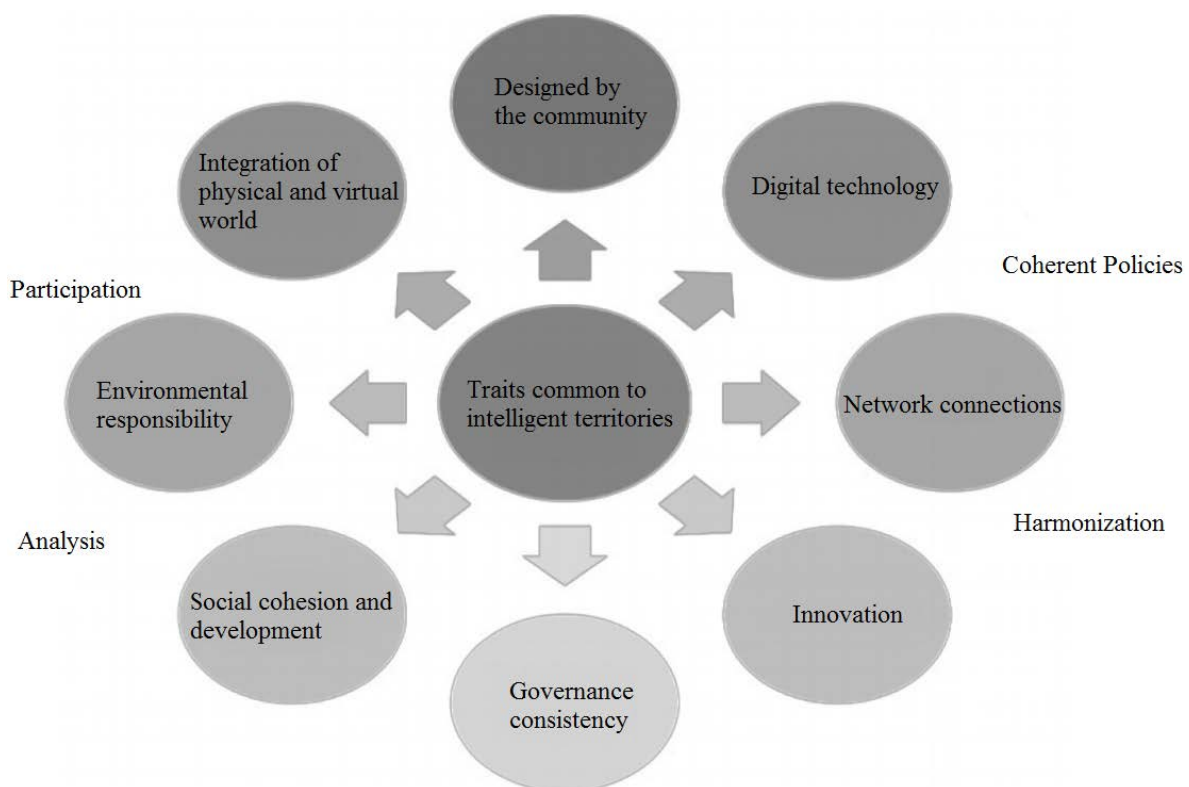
Designed by the community

Integration of physical and virtual world

Digital technology

Coherent Policies

Participation

Environmental responsibility

Traits common to intelligent territories

Network connections

Harmonization

Analysis

Social cohesion and development

Innovation

Governance consistency